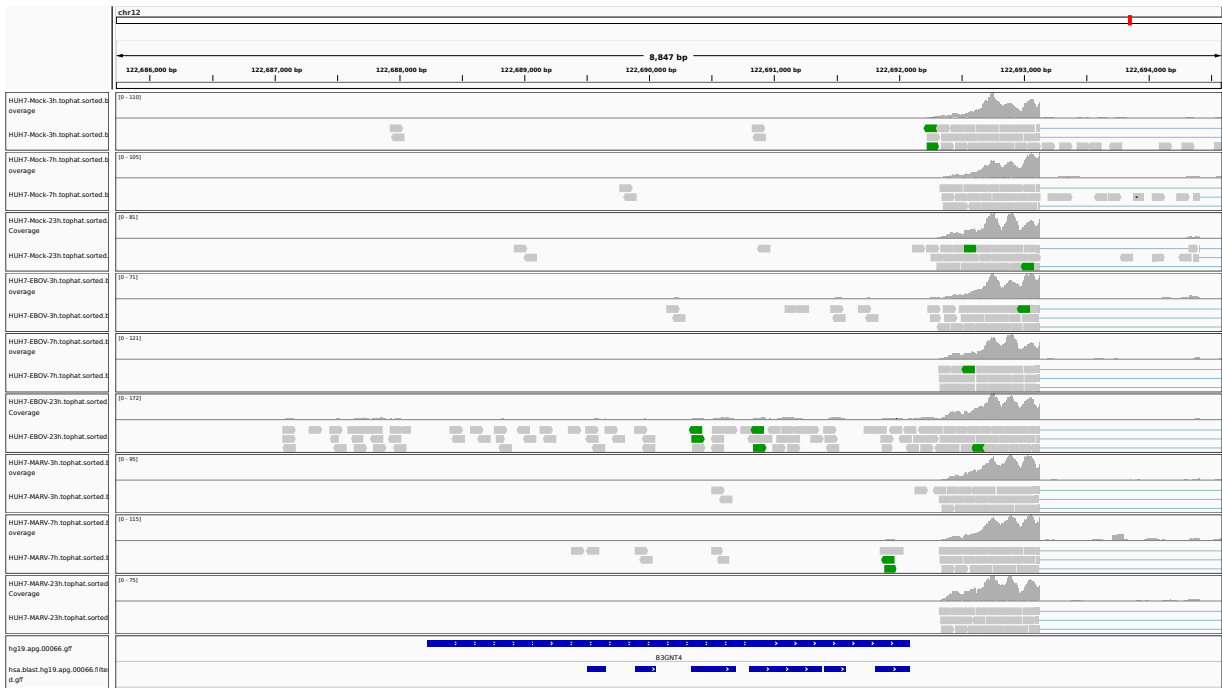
chr12

8,847 bp

122,686,000 bp | 122,687,000 bp | 122,688,000 bp | 122,689,000 bp | 122,690,000 bp | 122,691,000 bp | 122,692,000 bp | 122,693,000 bp | 122,694,000 bp

HUH7-Mock-3h.tophat.sorted.b overage
[0 - 110]
HUH7-Mock-3h.tophat.sorted.b

HUH7-Mock-7h.tophat.sorted.b overage
[0 - 105]
HUH7-Mock-7h.tophat.sorted.b

HUH7-Mock-23h.tophat.sorted. Coverage
[0 - 81]
HUH7-Mock-23h.tophat.sorted.

HUH7-EBOV-3h.tophat.sorted.b overage
[0 - 71]
HUH7-EBOV-3h.tophat.sorted.b

HUH7-EBOV-7h.tophat.sorted.b overage
[0 - 121]
HUH7-EBOV-7h.tophat.sorted.b

HUH7-EBOV-23h.tophat.sorted Coverage
[0 - 172]
HUH7-EBOV-23h.tophat.sorted

HUH7-MARV-3h.tophat.sorted.b overage
[0 - 95]
HUH7-MARV-3h.tophat.sorted.b

HUH7-MARV-7h.tophat.sorted.b overage
[0 - 115]
HUH7-MARV-7h.tophat.sorted.b

HUH7-MARV-23h.tophat.sorted Coverage
[0 - 75]
HUH7-MARV-23h.tophat.sorted

hg19.apg.00066.gff
B3GNT4
hsa.blast.hg19.apg.00066.filtered.gff